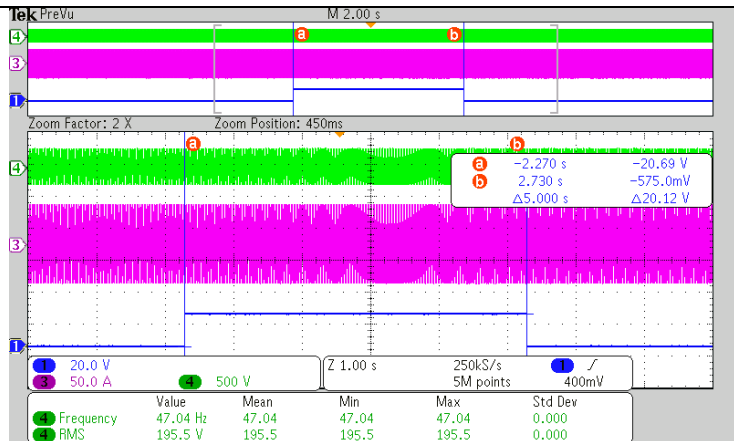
Tek PreVu

M 2.00 s

4

3

1

a

b

Zoom Factor: 2 X

Zoom Position: 450ms

4

3

1

a

b

a −2.270 s −20.69 V
b 2.730 s −575.0mV
△5.000 s △20.12 V

1 20.0 V
3 50.0 A
4 500 V

Z 1.00 s
250kS/s
5M points
1 ∫
400mV

| | Value | Mean | Min | Max | Std Dev |
|---|---|---|---|---|---|
| 4 Frequency | 47.04 Hz | 47.04 | 47.04 | 47.04 | 0.000 |
| 4 RMS | 195.5 V | 195.5 | 195.5 | 195.5 | 0.000 |